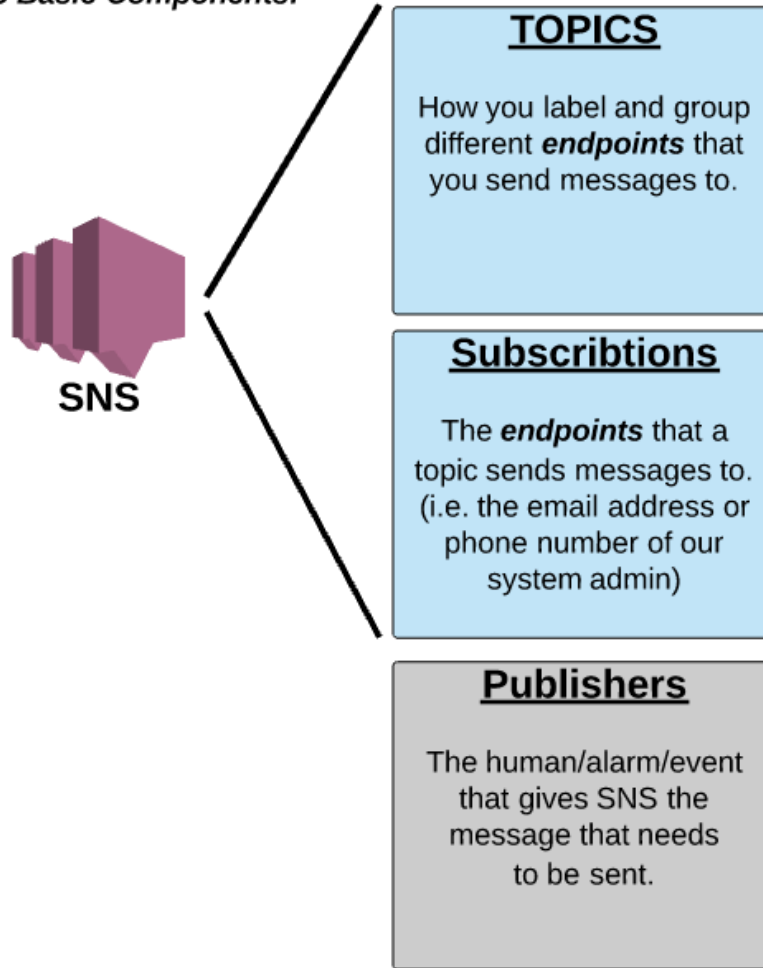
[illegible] Basic Components:

SNS

TOPICS

How you label and group different ***endpoints*** that you send messages to.

Subscribtions

The ***endpoints*** that a topic sends messages to. (i.e. the email address or phone number of our system admin)

Publishers

The human/alarm/event that gives SNS the message that needs to be sent.